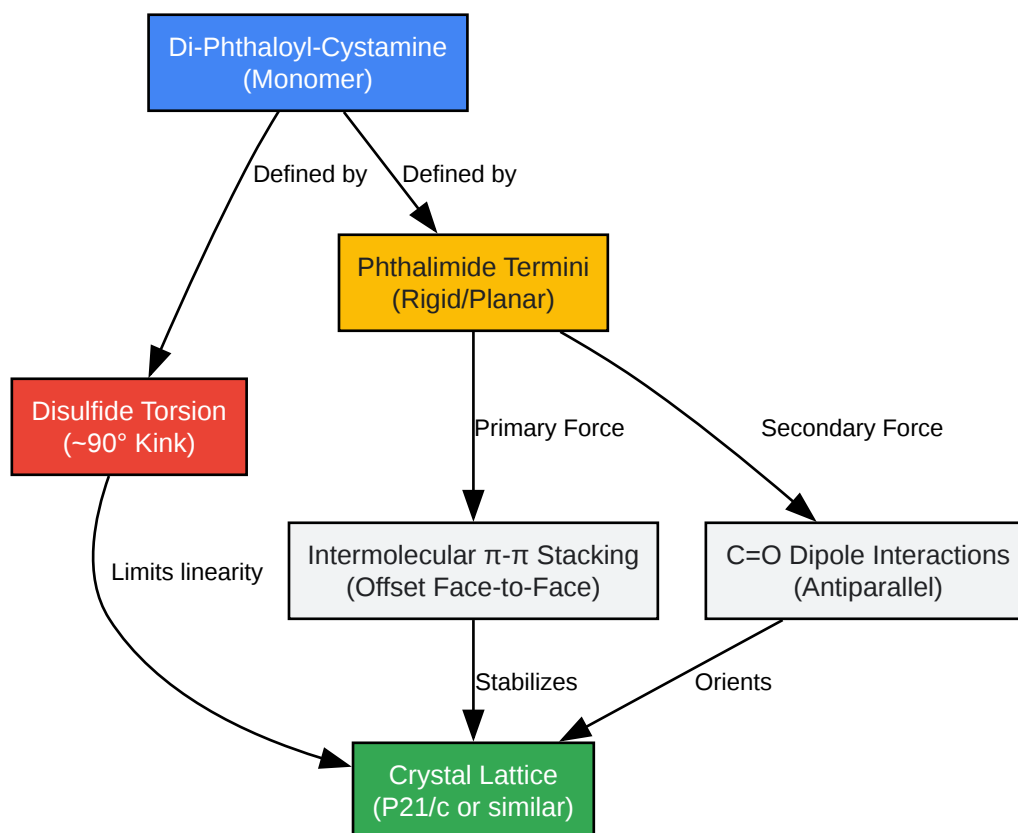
Di-Phthaloyl-Cystamine
(Monomer)

Defined by

Defined by

Phthalimide Termini
(Rigid/Planar)

Disulfide Torsion
(~90° Kink)

Primary Force

Secondary Force

Limits linearity

Intermolecular π-π Stacking
(Offset Face-to-Face)

C=O Dipole Interactions
(Antiparallel)

Stabilizes

Orients

Crystal Lattice
(P21/c or similar)